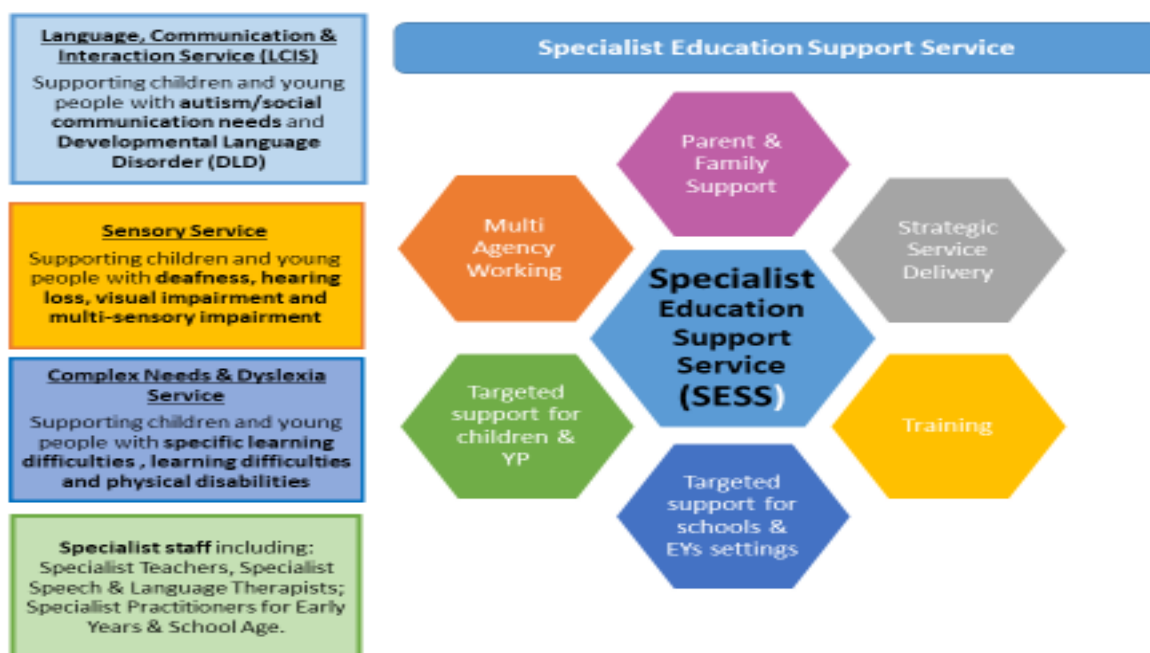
Language, Communication & Interaction Service (LCIS)
Supporting children and young people with autism/social communication needs and Developmental Language Disorder (DLD)

Sensory Service
Supporting children and young people with deafness, hearing loss, visual impairment and multi-sensory impairment

Complex Needs & Dyslexia Service
Supporting children and young people with specific learning difficulties , learning difficulties and physical disabilities

Specialist staff including: Specialist Teachers, Specialist Speech & Language Therapists; Specialist Practitioners for Early Years & School Age.

Specialist Education Support Service

Parent & Family Support

Multi Agency Working

Strategic Service Delivery

Specialist Education Support Service (SESS)

Targeted support for children & YP

Training

Targeted support for schools & EYs settings